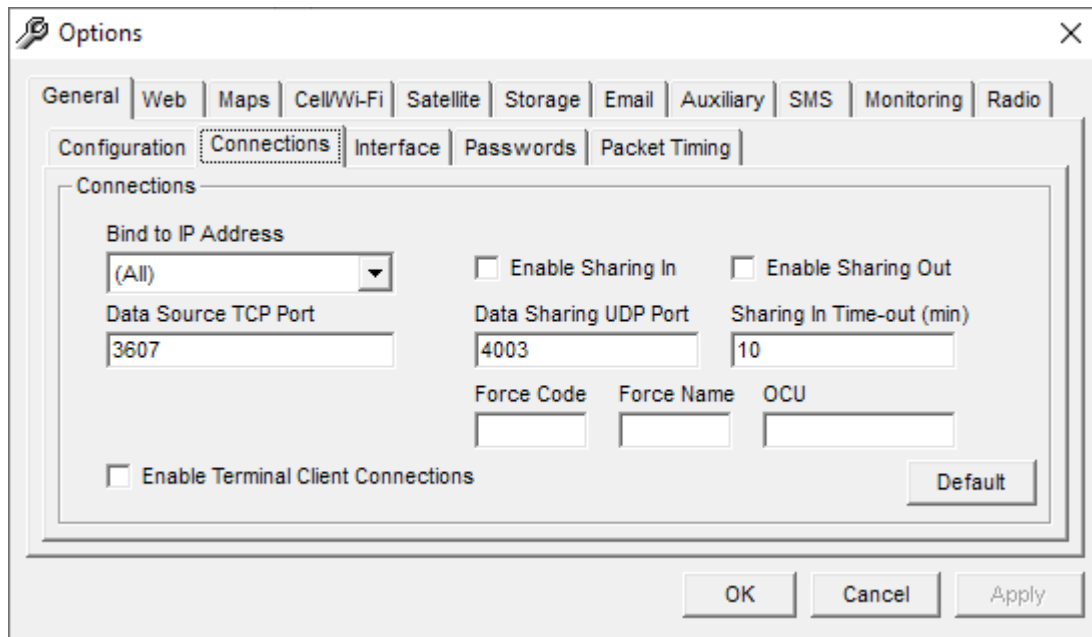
Options

General | Web | Maps | Cell/Wi-Fi | Satellite | Storage | Email | Auxiliary | SMS | Monitoring | Radio

Configuration | Connections | Interface | Passwords | Packet Timing

Connections

Bind to IP Address
(All)

Enable Sharing In
Enable Sharing Out

Data Source TCP Port
3607

Data Sharing UDP Port
4003

Sharing In Time-out (min)
10

Force Code
Force Name
OCU

Enable Terminal Client Connections

Default

OK
Cancel
Apply